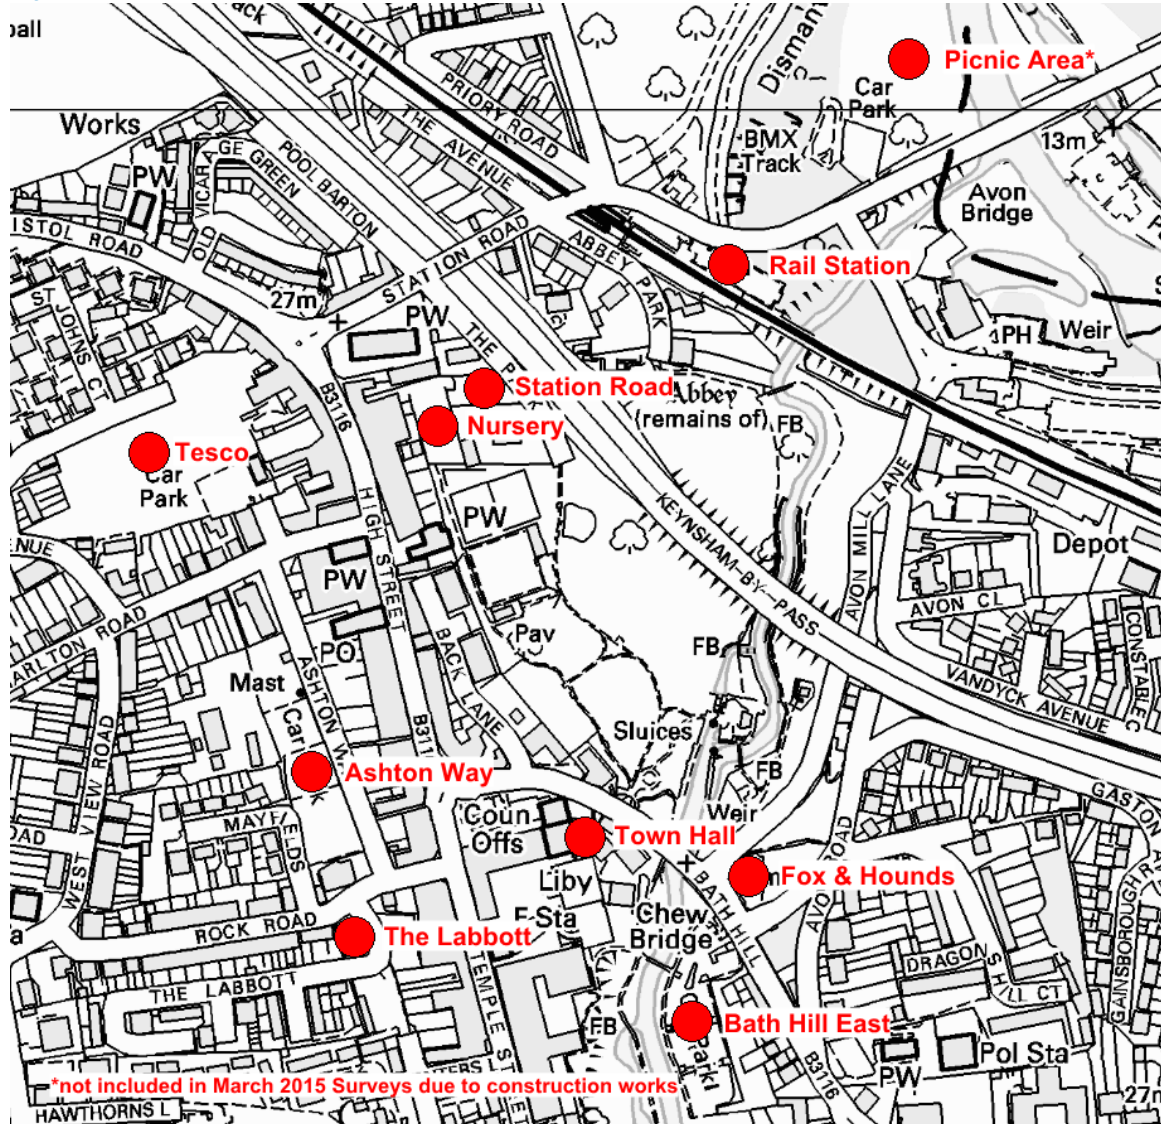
ball
ack
Dismant
Picnic Area*
Car Park
Works
PRIORY ROAD
THE AVENUE
BMX Track
13m
PW
OLD VICARAGE GREEN
POOL BARTON
Avon Bridge
ISTOL ROAD
STATION ROAD
ABBEY PARK
Rail Station
27m
ST JOHNS CT
PW
THE P
PH
Weir
Station Road
Abbey (remains of)
FB
B3116
Nursery
Tesco
Car Park
PW
KEYNSHAM-BY-PASS
AVON MILL LANE
Depot
ENUE
HIGH STREET
PW
AVON CL
ARLTON ROAD
PO
BACK LANE
Pav
FB
CONSTABLE C
VANDYCK AVENUE
Mast
ASHTON W
Car Park
B3116
Sluices
WEST VIEW ROAD
Ashton Way
FB
Weir
GASTON
OAD
MAYFIELDS
Coun Offs
Town Hall
AVON ROAD
Fox & Hounds
Liby
BATH HILL
GAINSBOROUGH
F Sta
Chew Bridge
ROCK ROAD
The Labbott
DRAGONS HILL CT
a
THE LABBOTT
TEMPLE ST
FB
Park
Bath Hill East
B3116
Pol Sta
*not included in March 2015 Surveys due to construction works
PW
HAWTHORNS L
27m